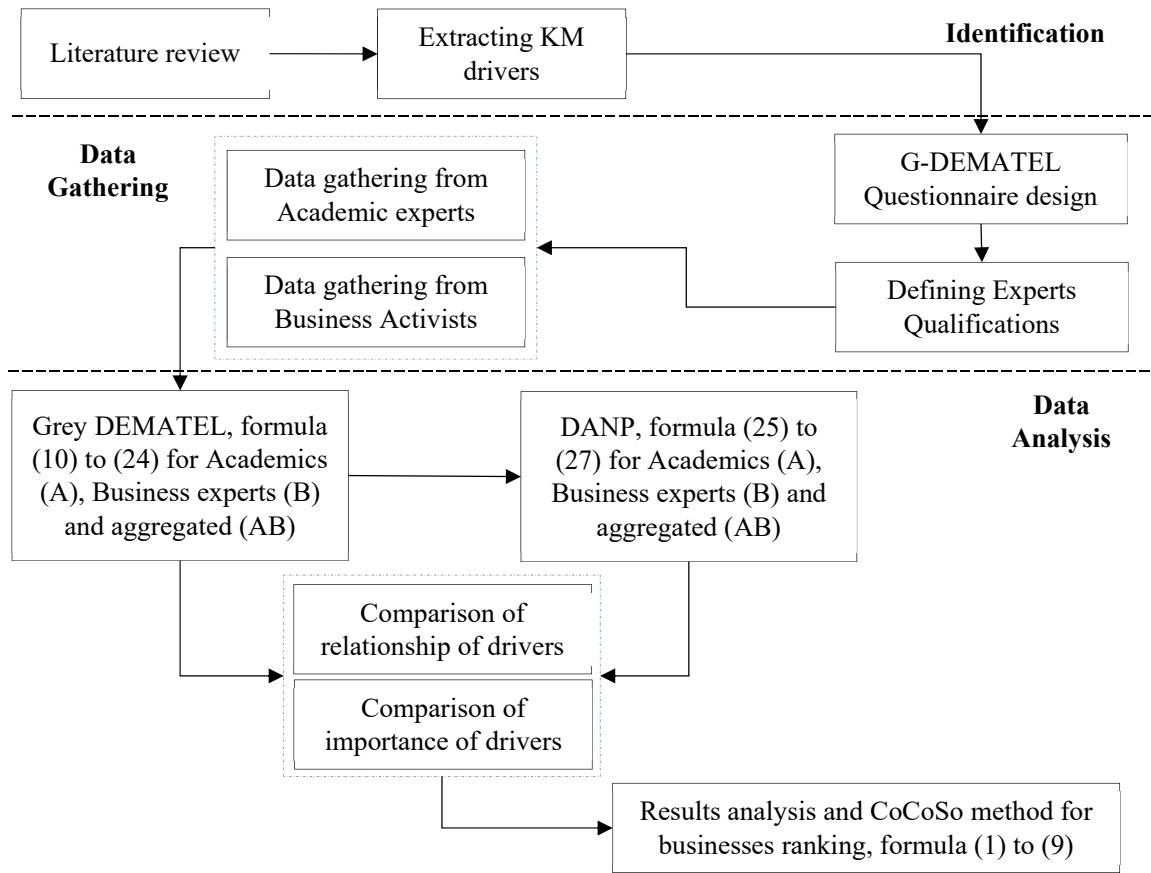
Literature review

Extracting KM drivers

Identification

Data Gathering

Data gathering from Academic experts

Data gathering from Business Activists

G-DEMATEL Questionnaire design

Defining Experts Qualifications

Data Analysis

Grey DEMATEL, formula (10) to (24) for Academics (A), Business experts (B) and aggregated (AB)

DANP, formula (25) to (27) for Academics (A), Business experts (B) and aggregated (AB)

Comparison of relationship of drivers

Comparison of importance of drivers

Results analysis and CoCoSo method for businesses ranking, formula (1) to (9)